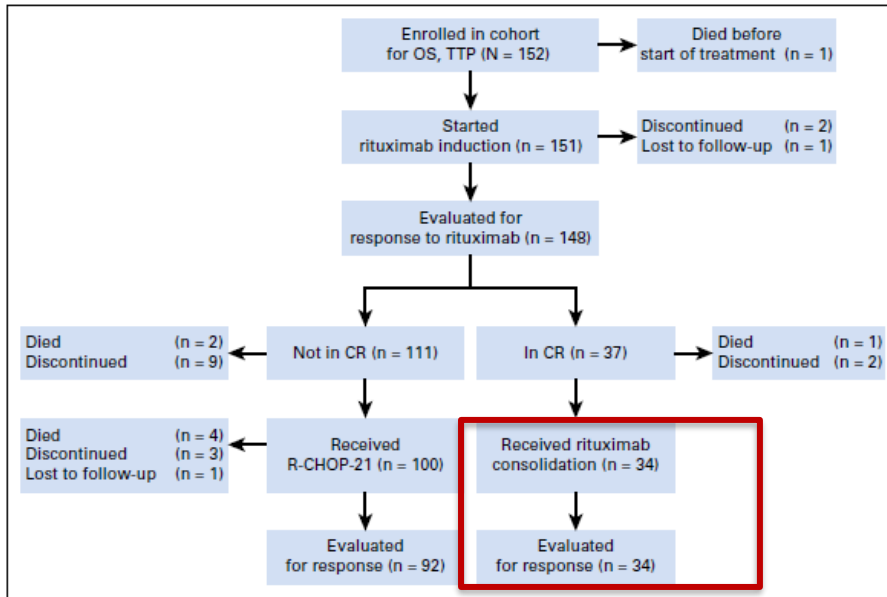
Enrolled in cohort for OS, TTP (N = 152)

Died before start of treatment (n = 1)

Started rituximab induction (n = 151)

Discontinued (n = 2)
Lost to follow-up (n = 1)

Evaluated for response to rituximab (n = 148)

Died (n = 2)
Discontinued (n = 9)

Not in CR (n = 111)

In CR (n = 37)

Died (n = 1)
Discontinued (n = 2)

Died (n = 4)
Discontinued (n = 3)
Lost to follow-up (n = 1)

Received R-CHOP-21 (n = 100)

Received rituximab consolidation (n = 34)

Evaluated for response (n = 92)

Evaluated for response (n = 34)